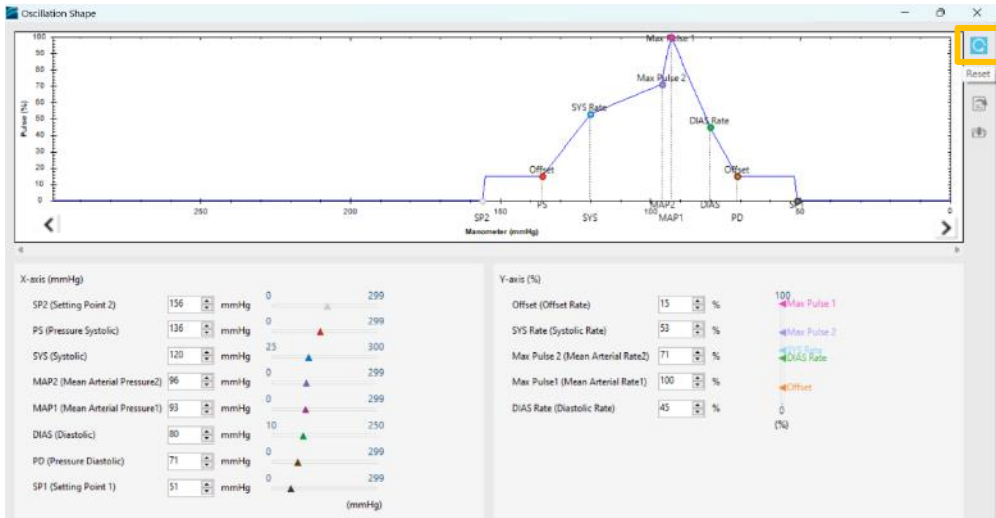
Oscillation Shape

Reset

100
90
80
70
60
50
40
30
20
10
0

Pulse (%)

Max Pulse 1
Max Pulse 2
SYS Rate
DIAS Rate
Offset
Offset

250
200
SP2 150
PS
SYS
MAP2 100
MAP1
DIAS
PD
SP1 50
0

Manometer (mmHg)

X-axis (mmHg)

| | | | | |
|---|---|---|---|---|
| SP2 (Setting Point 2) | 156 | mmHg | 0 | 299 |
| PS (Pressure Systolic) | 136 | mmHg | 0 | 299 |
| SYS (Systolic) | 120 | mmHg | 25 | 300 |
| MAP2 (Mean Arterial Pressure2) | 96 | mmHg | 0 | 299 |
| MAP1 (Mean Arterial Pressure1) | 93 | mmHg | 0 | 299 |
| DIAS (Diastolic) | 80 | mmHg | 10 | 250 |
| PD (Pressure Diastolic) | 71 | mmHg | 0 | 299 |
| SP1 (Setting Point 1) | 51 | mmHg | 0 | 299 |

(mmHg)

Y-axis (%)

| | | |
|---|---|---|
| Offset (Offset Rate) | 15 | % |
| SYS Rate (Systolic Rate) | 53 | % |
| Max Pulse 2 (Mean Arterial Rate2) | 71 | % |
| Max Pulse1 (Mean Arterial Rate1) | 100 | % |
| DIAS Rate (Diastolic Rate) | 45 | % |

100
Max Pulse 1
Max Pulse 2
SYS Rate
DIAS Rate
Offset
0
(%)